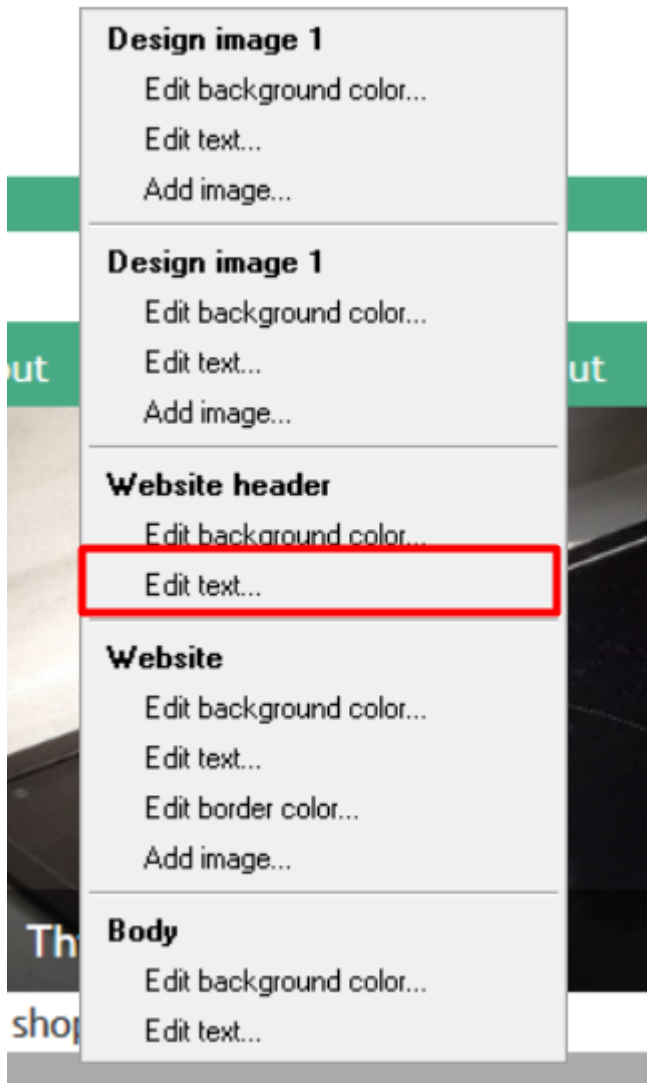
ut

Th

shop

Design image 1
Edit background color...
Edit text...
Add image...

Design image 1
Edit background color...
Edit text...
Add image...

Website header
Edit background color...
Edit text...

Website
Edit background color...
Edit text...
Edit border color...
Add image...

Body
Edit background color...
Edit text...

ut